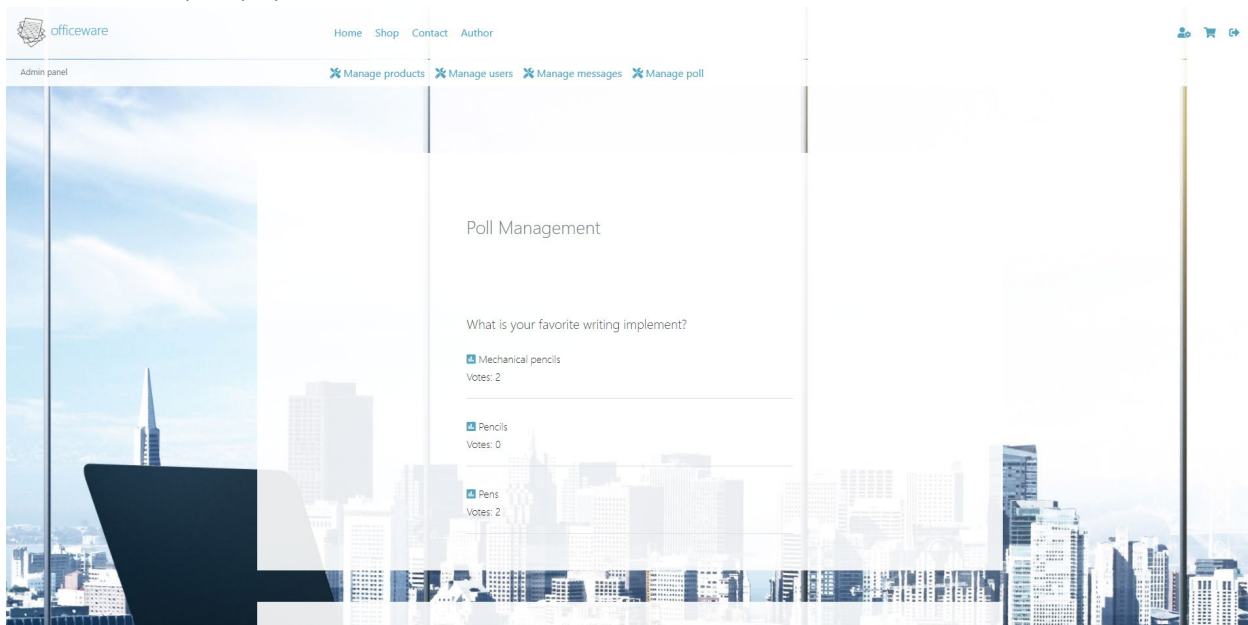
officeware

Home Shop Contact Author

Admin panel

Manage products Manage users Manage messages Manage poll

Poll Management

What is your favorite writing implement?

Mechanical pencils
Votes: 2

Pencils
Votes: 0

Pens
Votes: 2